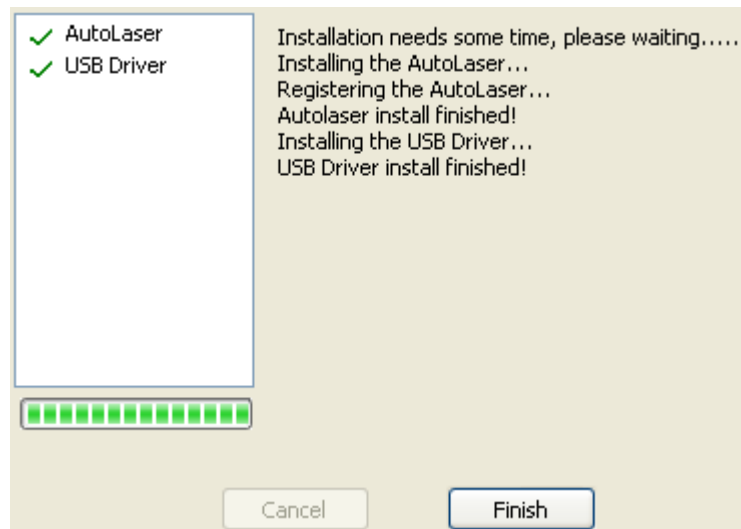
AutoLaser
USB Driver

Installation needs some time, please waiting.....
Installing the AutoLaser...
Registering the AutoLaser...
Autolaser install finished!
Installing the USB Driver...
USB Driver install finished!

Cancel
Finish